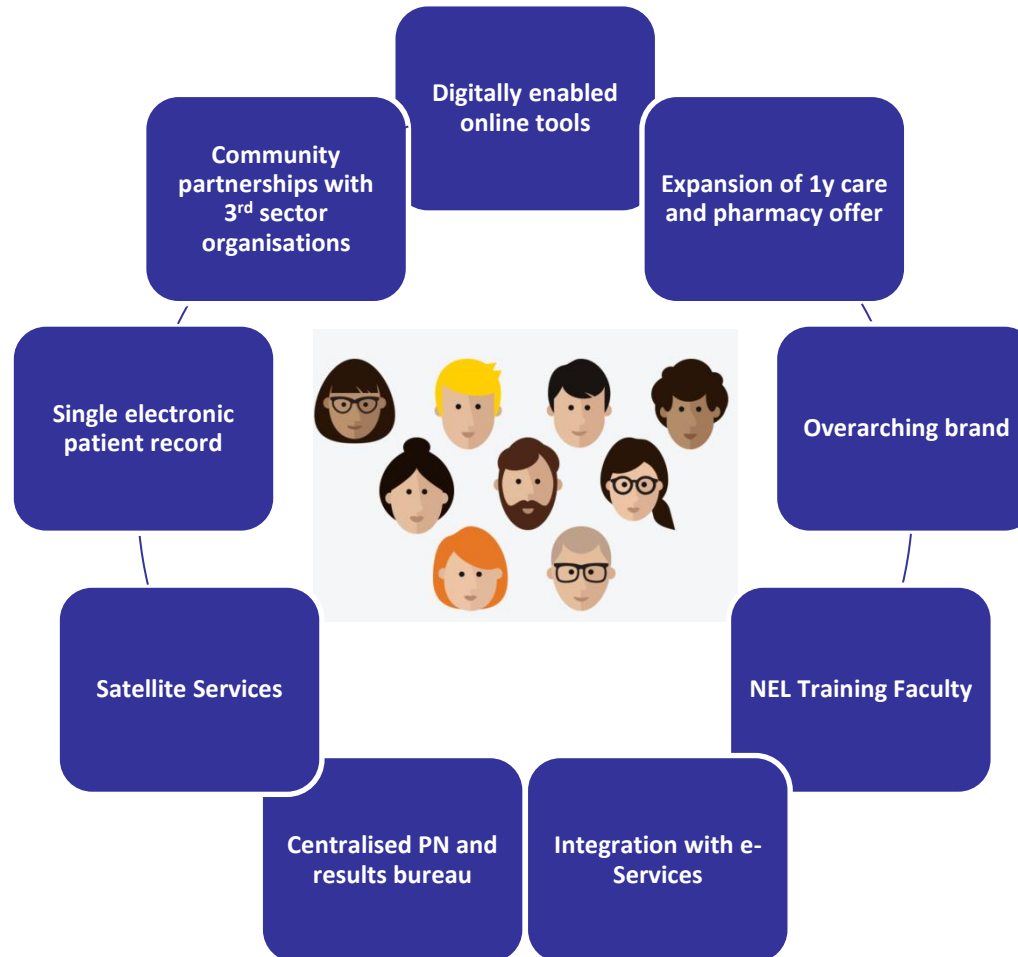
Digitally enabled online tools

Expansion of 1y care and pharmacy offer

Overarching brand

NEL Training Faculty

Integration with e-Services

Centralised PN and results bureau

Satellite Services

Single electronic patient record

Community partnerships with 3$^{rd}$ sector organisations